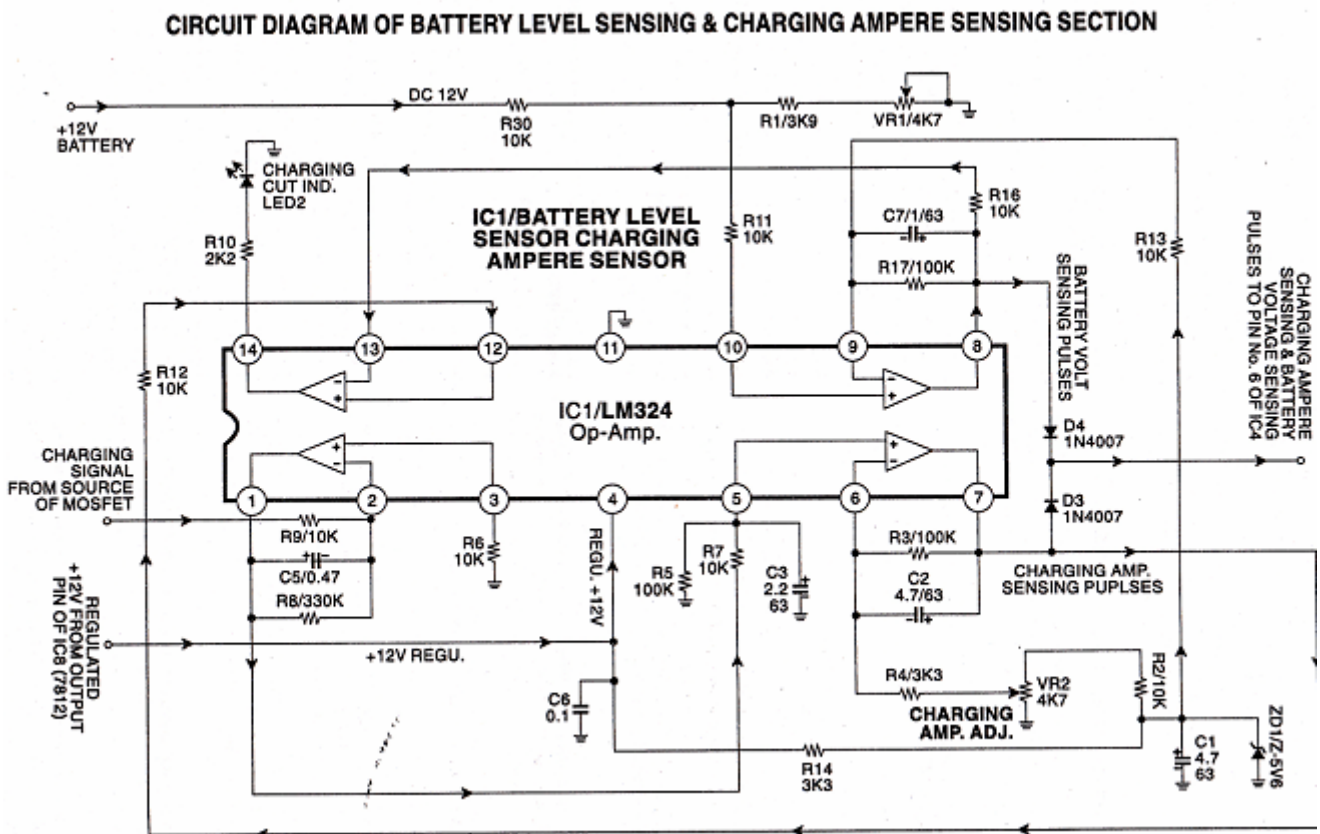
CIRCUIT DIAGRAM OF BATTERY LEVEL SENSING & CHARGING AMPERE SENSING SECTION

+12V BATTERY

DC 12V

R30 10K

R1/3K9

VR1/4K7

CHARGING CUT IND. LED2

R10 2K2

IC1/BATTERY LEVEL SENSOR CHARGING AMPERE SENSOR

R11 10K

R16 10K

C7/1/63

R17/100K

BATTERY VOLT SENSING PULSES

R13 10K

CHARGING AMPERE SENSING & BATTERY VOLTAGE SENSING PULSES TO PIN No. 6 OF IC4

R12 10K

14 13 12 11 10 9 8

IC1/LM324 Op-Amp.

D4 1N4007

D3 1N4007

CHARGING SIGNAL FROM SOURCE OF MOSFET

1 2 3 4 5 6 7

R9/10K

C5/0.47

R8/330K

R6 10K

REGU. +12V

R5 100K

R7 10K

C3 2.2 63

R3/100K

C2 4.7/63

CHARGING AMP. SENSING PUPLSES

REGULATED +12V FROM OUTPUT PIN OF IC8 (7812)

+12V REGU.

C6 0.1

R4/3K3

VR2 4K7

CHARGING AMP. ADJ.

R2/10K

C1 4.7 63

ZD1/Z-5V6

R14 3K3